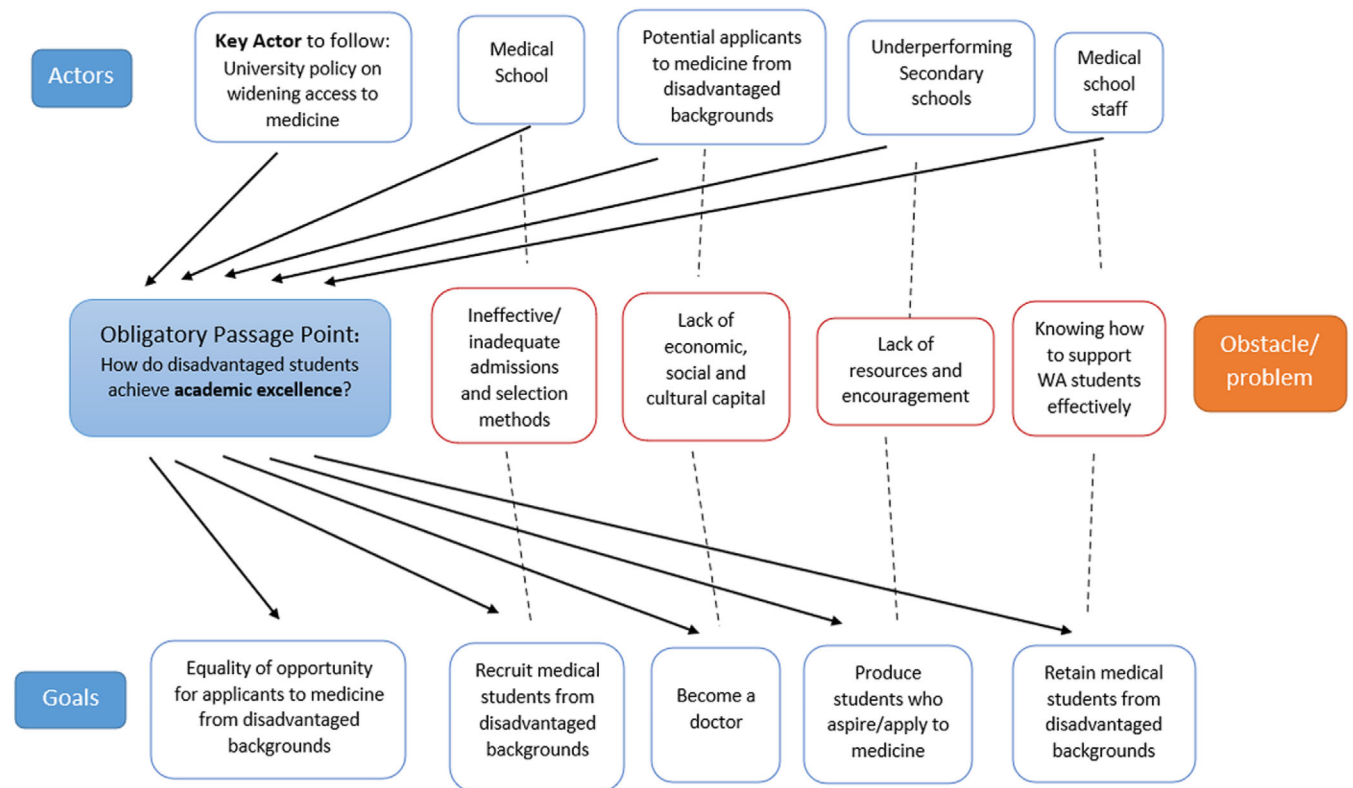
Actors

Key Actor to follow: University policy on widening access to medicine

Medical School

Potential applicants to medicine from disadvantaged backgrounds

Underperforming Secondary schools

Medical school staff

Obligatory Passage Point: How do disadvantaged students achieve academic excellence?

Ineffective/ inadequate admissions and selection methods

Lack of economic, social and cultural capital

Lack of resources and encouragement

Knowing how to support WA students effectively

Obstacle/ problem

Goals

Equality of opportunity for applicants to medicine from disadvantaged backgrounds

Recruit medical students from disadvantaged backgrounds

Become a doctor

Produce students who aspire/apply to medicine

Retain medical students from disadvantaged backgrounds